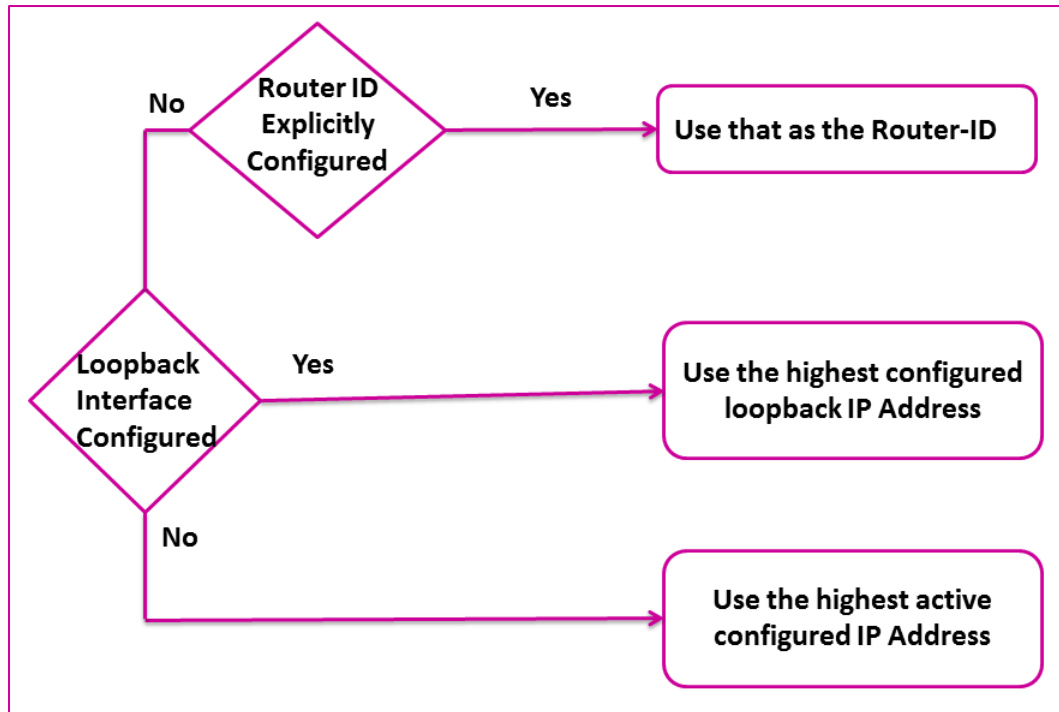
Router ID Explicitly Configured

Yes

Use that as the Router-ID

No

Loopback Interface Configured

Yes

Use the highest configured loopback IP Address

No

Use the highest active configured IP Address